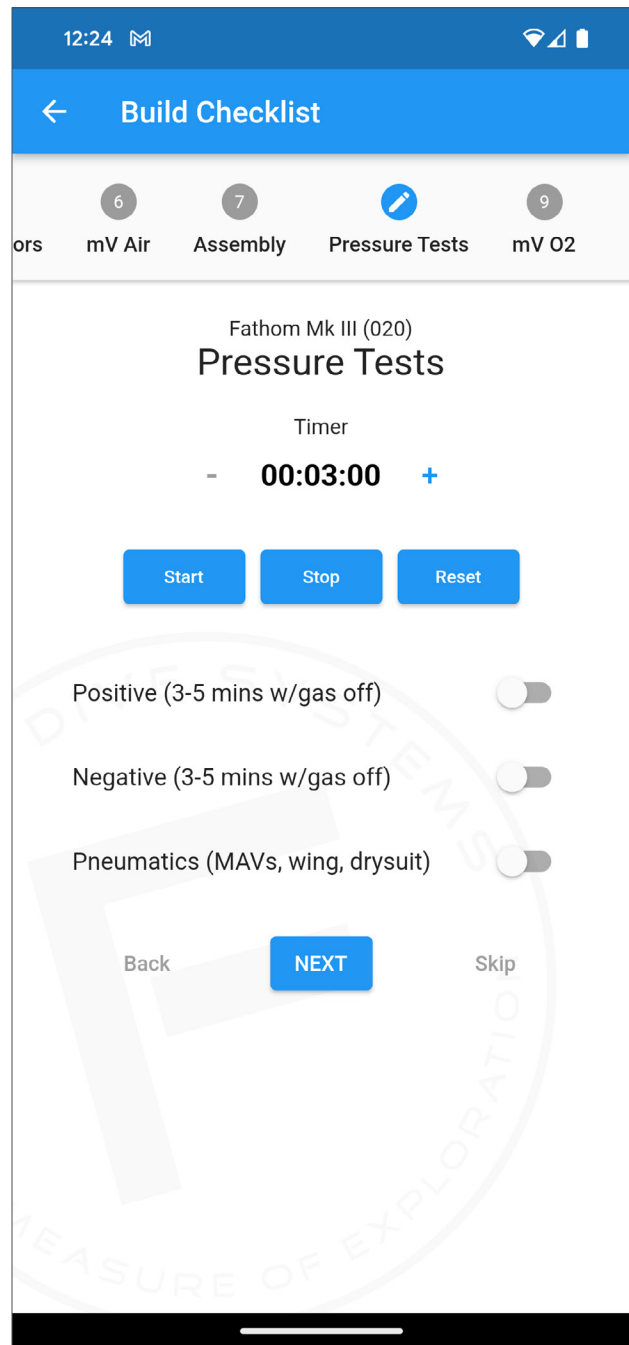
12:24

Build Checklist

ors | 6 mV Air | 7 Assembly | Pressure Tests | 9 mV O2

Fathom Mk III (020)
Pressure Tests

Timer

- 00:03:00 +

Start Stop Reset

Positive (3-5 mins w/gas off)

Negative (3-5 mins w/gas off)

Pneumatics (MAVs, wing, drysuit)

Back NEXT Skip

DIVE SYSTEMS
MEASURE OF EXPLORATIO